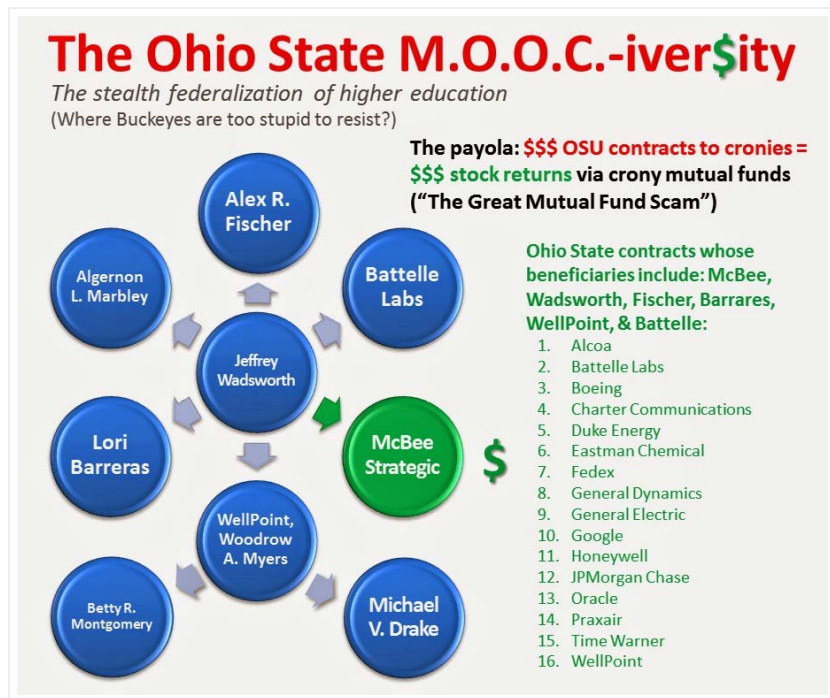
The Ohio State M.O.O.C.-iver$ity

The stealth federalization of higher education
(Where Buckeyes are too stupid to resist?)

The payola: $$$ OSU contracts to cronies = $$$ stock returns via crony mutual funds ("The Great Mutual Fund Scam")

Alex R. Fischer

Algernon L. Marbley

Battelle Labs

Jeffrey Wadsworth

Lori Barreras

McBee Strategic

$

WellPoint, Woodrow A. Myers

Betty R. Montgomery

Michael V. Drake

Ohio State contracts whose beneficiaries include: McBee, Wadsworth, Fischer, Barrares, WellPoint, & Battelle:

1. Alcoa
2. Battelle Labs
3. Boeing
4. Charter Communications
5. Duke Energy
6. Eastman Chemical
7. Fedex
8. General Dynamics
9. General Electric
10. Google
11. Honeywell
12. JPMorgan Chase
13. Oracle
14. Praxair
15. Time Warner
16. WellPoint